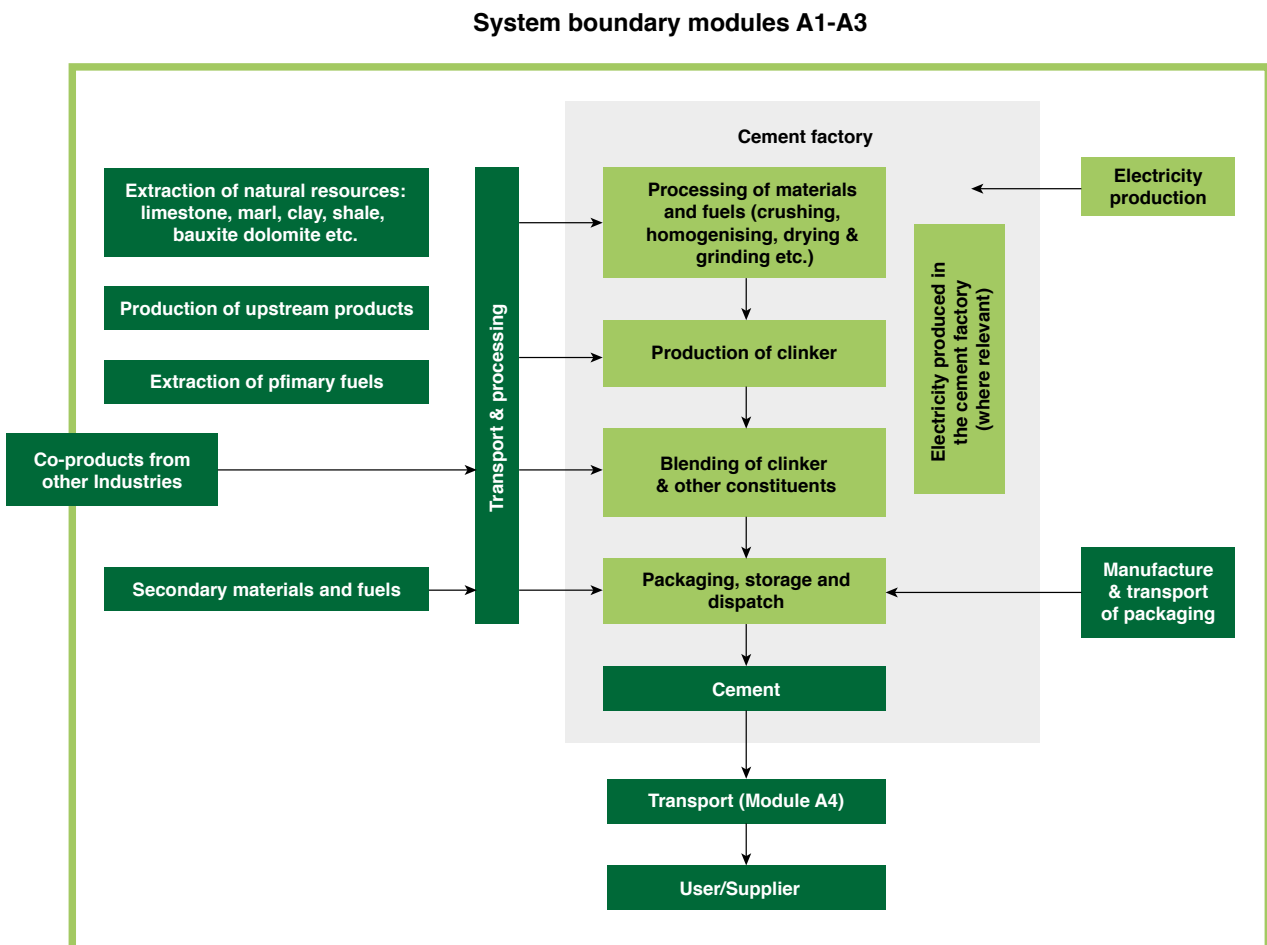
System boundary modules A1-A3

Extraction of natural resources: limestone, marl, clay, shale, bauxite dolomite etc.

Production of upstream products

Extraction of pfimary fuels

Co-products from other Industries

Secondary materials and fuels

Transport & processing

Cement factory

Processing of materials and fuels (crushing, homogenising, drying & grinding etc.)

Production of clinker

Blending of clinker & other constituents

Packaging, storage and dispatch

Cement

Electricity produced in the cement factory (where relevant)

Electricity production

Manufacture & transport of packaging

Transport (Module A4)

User/Supplier